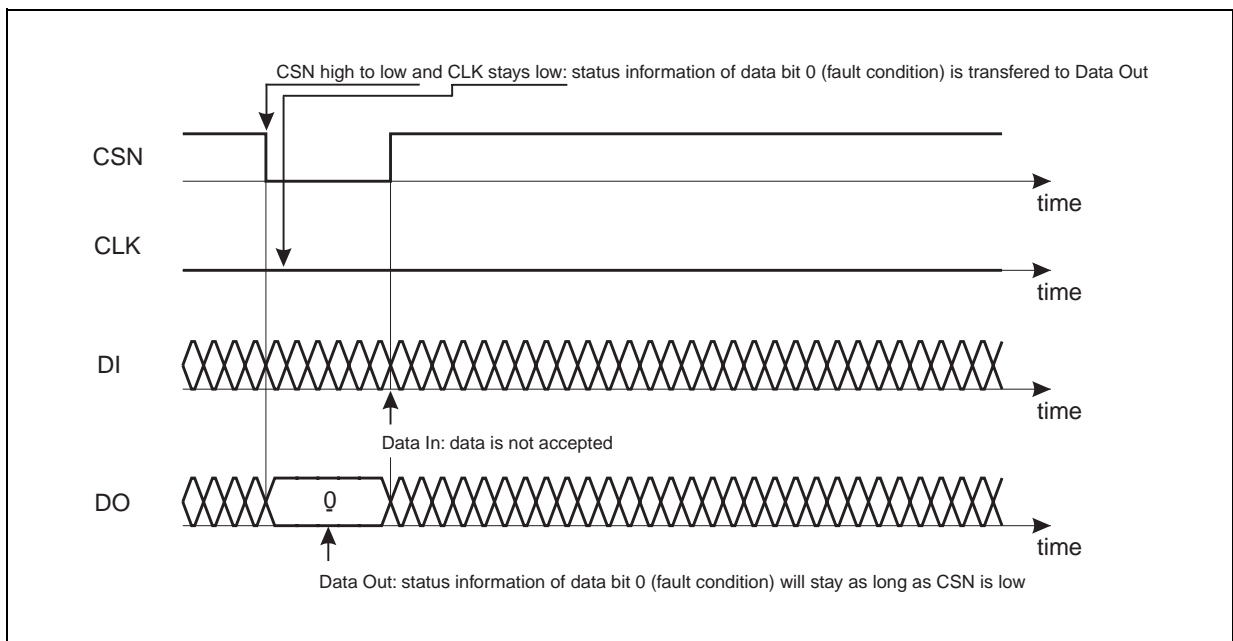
CSN high to low and CLK stays low: status information of data bit 0 (fault condition) is transfered to Data Out

CSN

time

CLK

time

DI

time

Data In: data is not accepted

DO

0

time

Data Out: status information of data bit 0 (fault condition) will stay as long as CSN is low